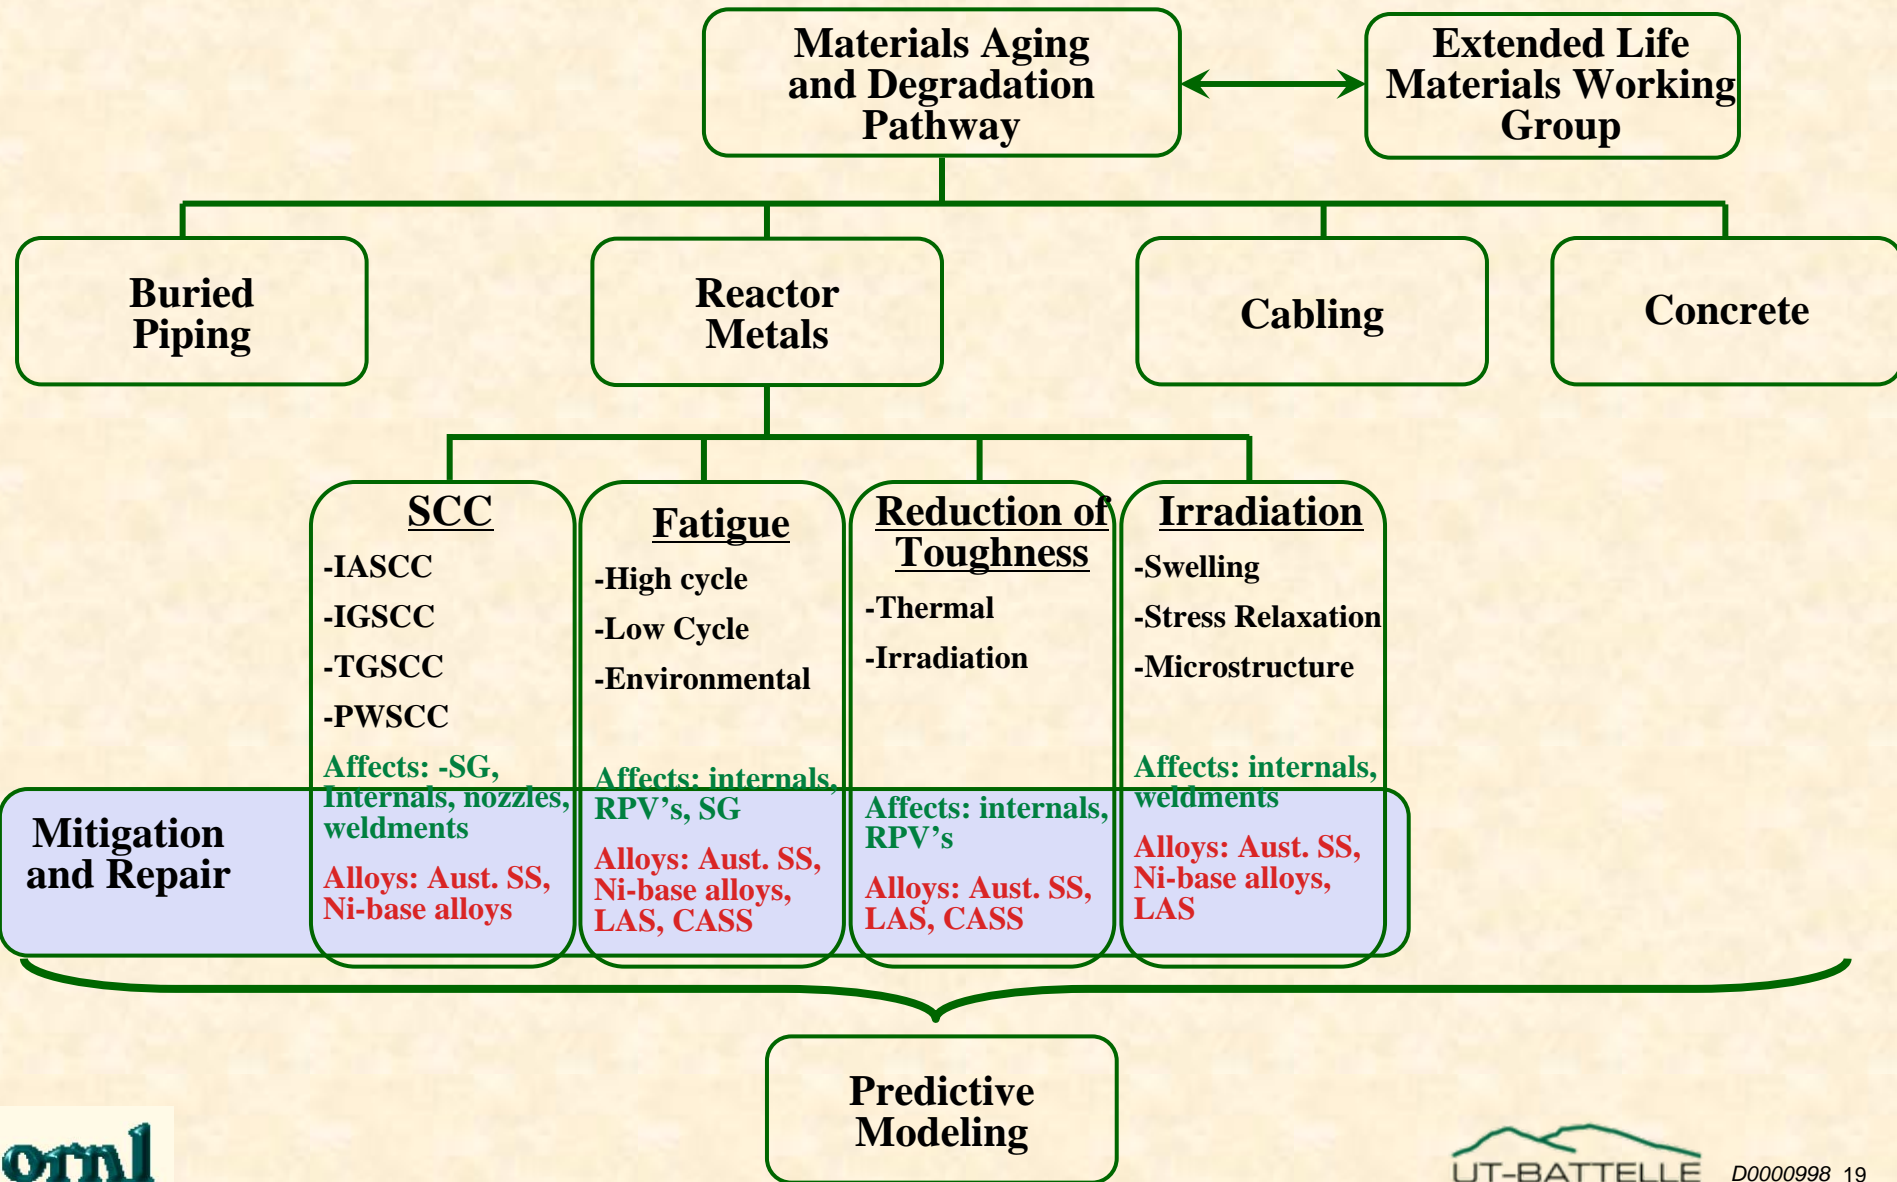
Materials Aging and Degradation Pathway

Extended Life Materials Working Group

Buried Piping

Reactor Metals

Cabling

Concrete

SCC

-IASCC

-IGSCC

-TGSCC

-PWSCC

Affects: -SG, Internals, nozzles, weldments

Alloys: Aust. SS, Ni-base alloys

Fatigue

-High cycle

-Low Cycle

-Environmental

Affects: internals, RPV's, SG

Alloys: Aust. SS, Ni-base alloys, LAS, CASS

Reduction of Toughness

-Thermal

-Irradiation

Affects: internals, RPV's

Alloys: Aust. SS, LAS, CASS

Irradiation

-Swelling

-Stress Relaxation

-Microstructure

Affects: internals, weldments

Alloys: Aust. SS, Ni-base alloys, LAS

Mitigation and Repair

Predictive Modeling

ornl

UT-BATTELLE

D0000998 19